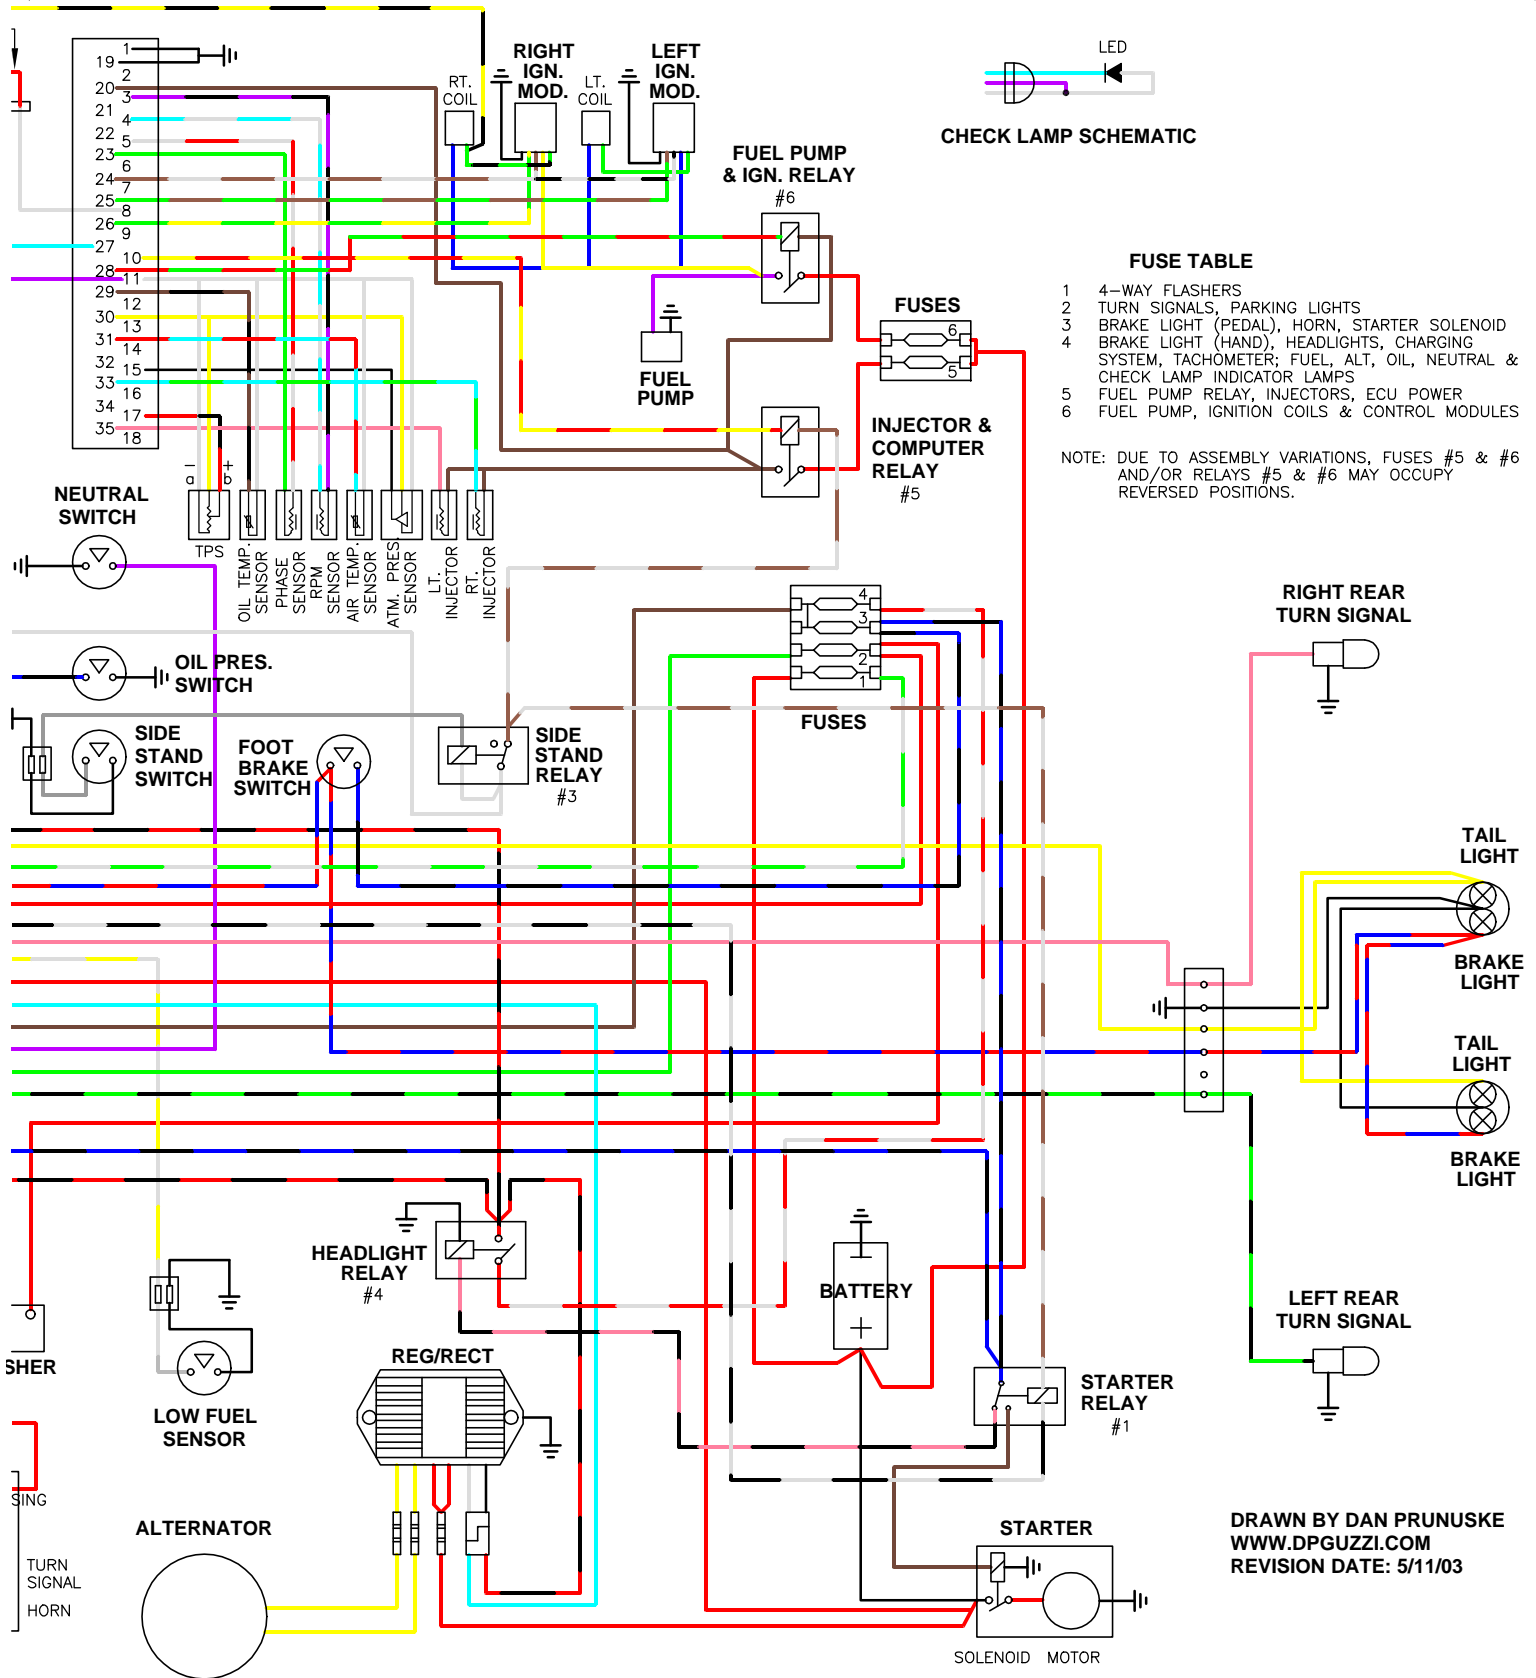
19
20
21
22
23
24
25
26
27
28
29
30
31
32
33
34
35
1
2
3
4
5
6
7
8
9
10
11
12
13
14
15
16
17
18

RT. COIL
RIGHT IGN. MOD.
LT. COIL
LEFT IGN. MOD.

LED
CHECK LAMP SCHEMATIC

FUEL PUMP & IGN. RELAY
#6

FUEL PUMP

FUSE TABLE
1 4–WAY FLASHERS
2 TURN SIGNALS, PARKING LIGHTS
3 BRAKE LIGHT (PEDAL), HORN, STARTER SOLENOID
4 BRAKE LIGHT (HAND), HEADLIGHTS, CHARGING SYSTEM, TACHOMETER; FUEL, ALT, OIL, NEUTRAL & CHECK LAMP INDICATOR LAMPS
5 FUEL PUMP RELAY, INJECTORS, ECU POWER
6 FUEL PUMP, IGNITION COILS & CONTROL MODULES

NOTE: DUE TO ASSEMBLY VARIATIONS, FUSES #5 & #6 AND/OR RELAYS #5 & #6 MAY OCCUPY REVERSED POSITIONS.

FUSES
6
5

INJECTOR & COMPUTER RELAY
#5

– a
+ b

NEUTRAL SWITCH

TPS
OIL TEMP. SENSOR
PHASE SENSOR
RPM SENSOR
AIR TEMP. SENSOR
ATM. PRES. SENSOR
LT. INJECTOR
RT. INJECTOR

4
3
2
1
FUSES

RIGHT REAR TURN SIGNAL

OIL PRES. SWITCH

SIDE STAND SWITCH

FOOT BRAKE SWITCH

SIDE STAND RELAY
#3

TAIL LIGHT
BRAKE LIGHT
TAIL LIGHT
BRAKE LIGHT

HEADLIGHT RELAY
#4

BATTERY

LEFT REAR TURN SIGNAL

SHER

LOW FUEL SENSOR

REG/RECT

STARTER RELAY
#1

SING

TURN SIGNAL
HORN

ALTERNATOR

STARTER

SOLENOID MOTOR

DRAWN BY DAN PRUNUSKE
WWW.DPGUZZI.COM
REVISION DATE: 5/11/03